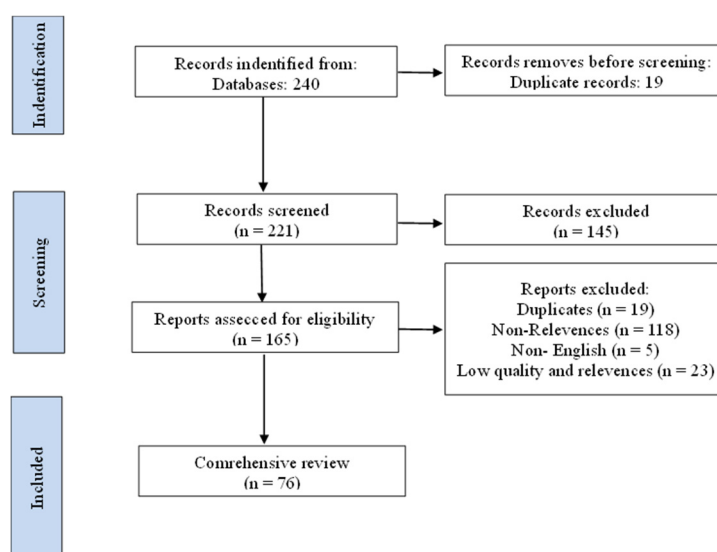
Indentification

Records indentified from:
Databases: 240

Records removes before screening:
Duplicate records: 19

Screening

Records screened
(n = 221)

Records excluded
(n = 145)

Reports assecced for eligibility
(n = 165)

Reports excluded:
Duplicates (n = 19)
Non-Relevences (n = 118)
Non- English (n = 5)
Low quality and relevences (n = 23)

Included

Comrehensive review
(n = 76)